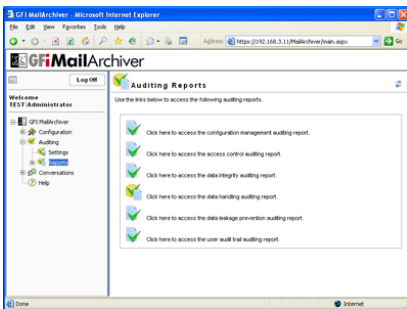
GFI MailArchiver - Microsoft Internet Explorer

File Edit View Favorites Tools Help

Address https://192.168.3.11/MailArchiver/main.aspx Go

GFI MailArchiver

Log Off

Welcome TEST\Administrator

GFI MailArchiver
Configuration
Auditing
Settings
Reports
Conversations
Help

Auditing Reports

Use the links below to access the following auditing reports.

Click here to access the configuration management auditing report.

Click here to access the access control auditing report.

Click here to access the data integrity auditing report.

Click here to access the data handling auditing report.

Click here to access the data leakage prevention auditing report.

Click here to access the user audit trail auditing report.

Done

Internet